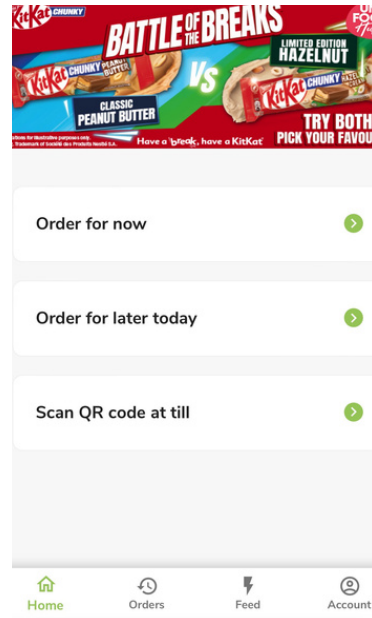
KitKat CHUNKY
BATTLE OF THE BREAKS
CLASSIC PEANUT BUTTER
VS
LIMITED EDITION HAZELNUT
KitKat CHUNKY PEANUT BUTTER
KitKat CHUNKY HAZEL
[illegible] for illustrative purposes only. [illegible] Trademark of Société des Produits Nestlé S.A.
Have a break, have a KitKat
TRY BOTH PICK YOUR FAVOU

Order for now

Order for later today

Scan QR code at till

Home
Orders
Feed
Account